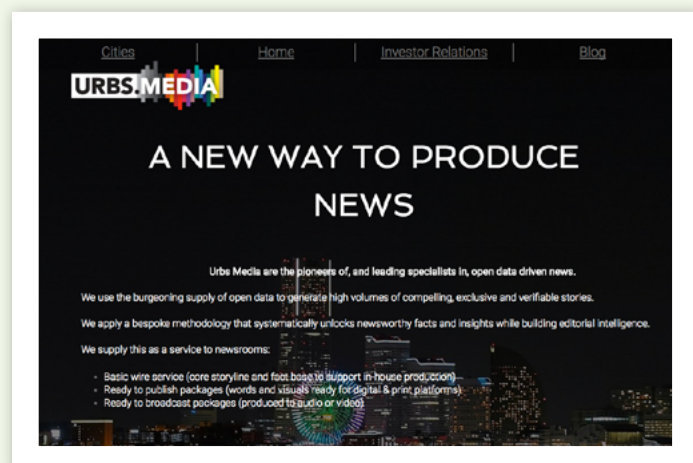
Cities | Home | Investor Relations | Blog

URBS.MEDIA

A NEW WAY TO PRODUCE NEWS

Urbs Media are the pioneers of, and leading specialists in, open data driven news.

We use the burgeoning supply of open data to generate high volumes of compelling, exclusive and verifiable stories.

We apply a bespoke methodology that systematically unlocks newsworthy facts and insights while building editorial intelligence.

We supply this as a service to newsrooms:

- Basic wire service (core storyline and fact base to support in-house production)
- Ready to publish packages (words and visuals ready for digital & print platforms)
- Ready to broadcast packages (produced to audio or video)